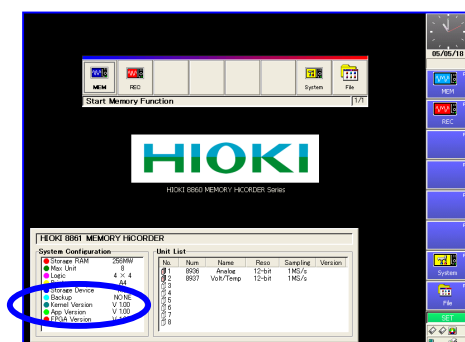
05/05/18

MEM
REC
System
File

Start Memory Function
1/1

HIOKI
HIOKI 8860 MEMORY HiCORDER Series

HIOKI 8861 MEMORY HiCORDER

System Configuration
Storage RAM 256MW
Max Unit 8
Logic 4 × 4
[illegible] A4
Storage Device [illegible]
Backup NONE
Kernel Version V 1.00
App Version V 1.00
FPGA Version V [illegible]

Unit List
| No. | Num | Name | Reso | Sampling | Version |
|---|---|---|---|---|---|
| 1 | 8936 | Analog | 12-bit | 1MS/s | |
| 2 | 8937 | Volt/Temp | 12-bit | 1MS/s | |
| 3 | | | | | |
| 4 | | | | | |
| 5 | | | | | |
| 6 | | | | | |
| 7 | | | | | |
| 8 | | | | | |

MEM
REC
System
File
SET